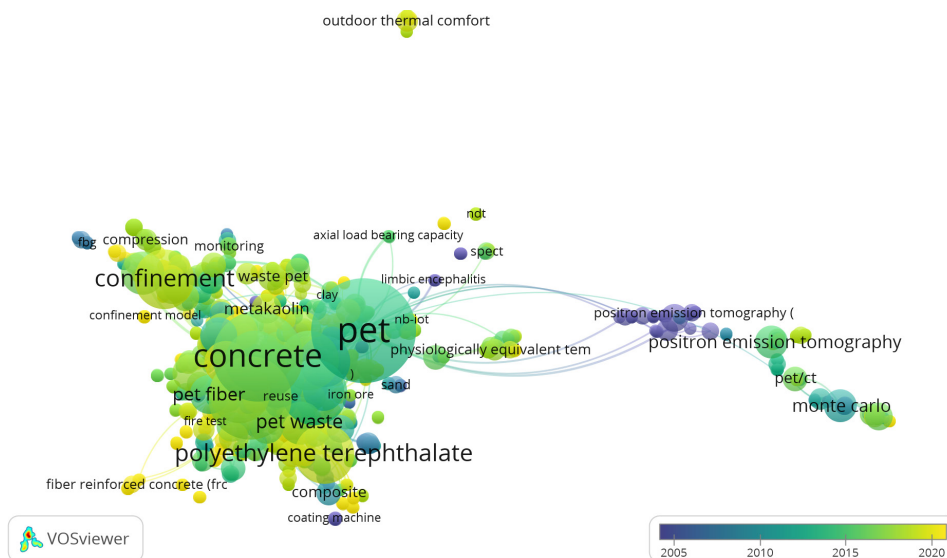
outdoor thermal comfort

ndt

fbg compression monitoring axial load bearing capacity spect

confinement waste pet limbic encephalitis

clay

metakaolin pet

confinement model nb-iot positron emission tomography (

positron emission tomography

concrete physiologically equivalent tem

)

sand

pet fiber reuse iron ore pet/ct

monte carlo

fire test pet waste

polyethylene terephthalate

fiber reinforced concrete (frc

composite

coating machine

VOSviewer

2005 2010 2015 2020